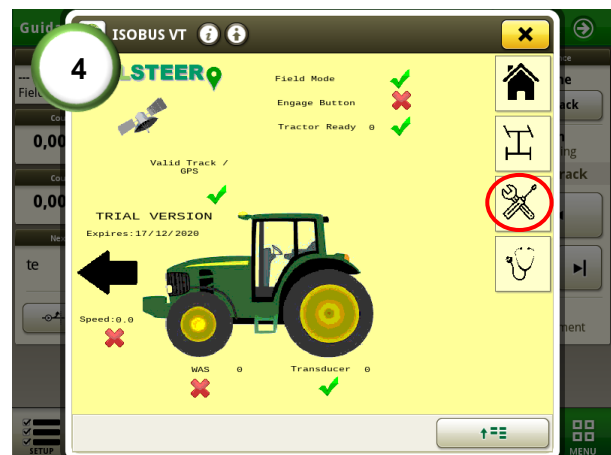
Guid

4

ISOBUS VT

LSTEER

Field Mode

Engage Button

Tractor Ready 0

Valid Track / GPS

TRIAL VERSION

Expires:17/12/2020

Speed:0.0

WAS 0

Transducer 0

---
Fiel

Co
0,00

Co
0,00

Ne
te

he
ack

n
ing

rack

ment

SETUP

MENU